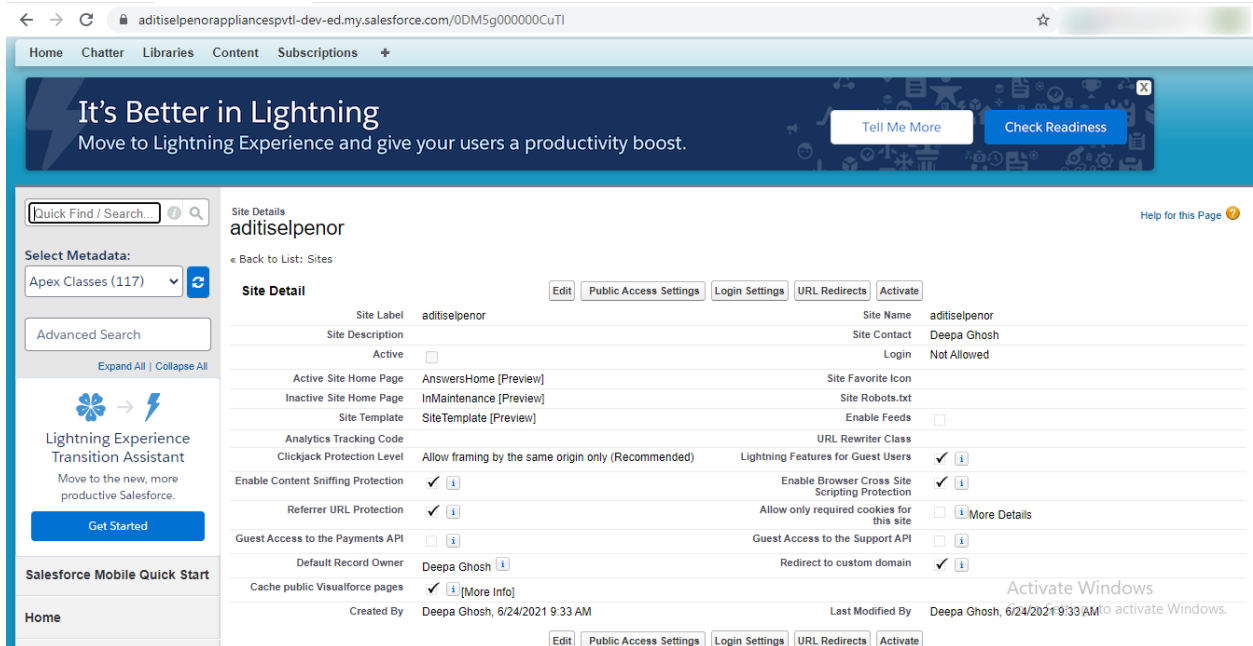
aditiselpenorappliancespvtl-dev-ed.my.salesforce.com/0DM5g000000CuTI

Home Chatter Libraries Content Subscriptions +

It's Better in Lightning
Move to Lightning Experience and give your users a productivity boost.

Tell Me More
Check Readiness

Quick Find / Search...

Select Metadata:
Apex Classes (117)

Advanced Search

Expand All | Collapse All

Lightning Experience Transition Assistant
Move to the new, more productive Salesforce.
Get Started

Salesforce Mobile Quick Start

Home

Site Details
aditiselpenor

Help for this Page

« Back to List: Sites

Site Detail
Edit Public Access Settings Login Settings URL Redirects Activate

| | | | |
|---|---|---|---|
| Site Label | aditiselpenor | Site Name | aditiselpenor |
| Site Description | | Site Contact | Deepa Ghosh |
| Active | | Login | Not Allowed |
| Active Site Home Page | AnswersHome [Preview] | Site Favorite Icon | |
| Inactive Site Home Page | InMaintenance [Preview] | Site Robots.txt | |
| Site Template | SiteTemplate [Preview] | Enable Feeds | |
| Analytics Tracking Code | | URL Rewriter Class | |
| Clickjack Protection Level | Allow framing by the same origin only (Recommended) | Lightning Features for Guest Users | ✓ i |
| Enable Content Sniffing Protection | ✓ i | Enable Browser Cross Site Scripting Protection | ✓ i |
| Referrer URL Protection | ✓ i | Allow only required cookies for this site | i More Details |
| Guest Access to the Payments API | i | Guest Access to the Support API | i |
| Default Record Owner | Deepa Ghosh i | Redirect to custom domain | ✓ i |
| Cache public Visualforce pages | ✓ i [More Info] | | |
| Created By | Deepa Ghosh, 6/24/2021 9:33 AM | Last Modified By | Deepa Ghosh, 6/24/2021 9:33 AM |

Activate Windows
Go to Settings to activate Windows.

Edit Public Access Settings Login Settings URL Redirects Activate